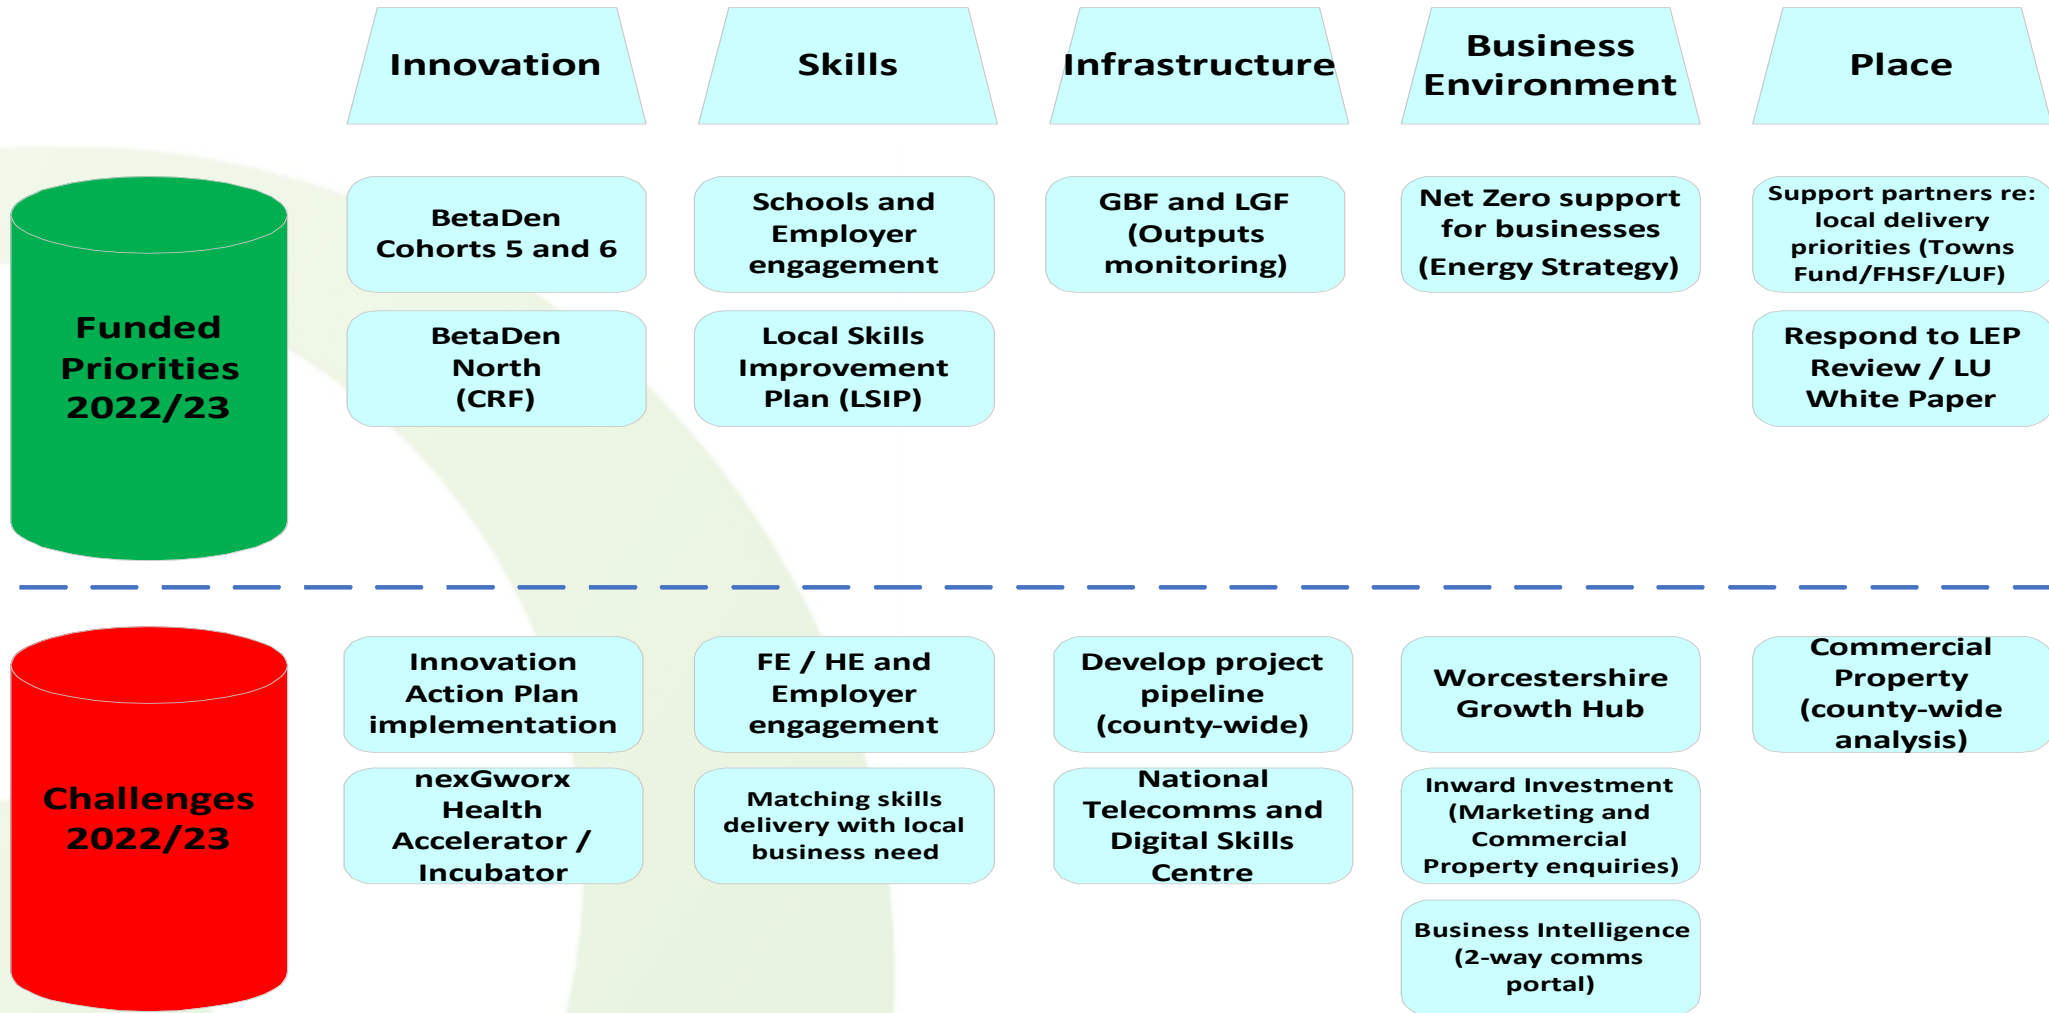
Innovation

Skills

Infrastructure

Business Environment

Place

Funded Priorities 2022/23

BetaDen Cohorts 5 and 6

BetaDen North (CRF)

Schools and Employer engagement

Local Skills Improvement Plan (LSIP)

GBF and LGF (Outputs monitoring)

Net Zero support for businesses (Energy Strategy)

Support partners re: local delivery priorities (Towns Fund/FHSF/LUF)

Respond to LEP Review / LU White Paper

Challenges 2022/23

Innovation Action Plan implementation

nexGworx Health Accelerator / Incubator

FE / HE and Employer engagement

Matching skills delivery with local business need

Develop project pipeline (county-wide)

National Telecomms and Digital Skills Centre

Worcestershire Growth Hub

Inward Investment (Marketing and Commercial Property enquiries)

Business Intelligence (2-way comms portal)

Commercial Property (county-wide analysis)